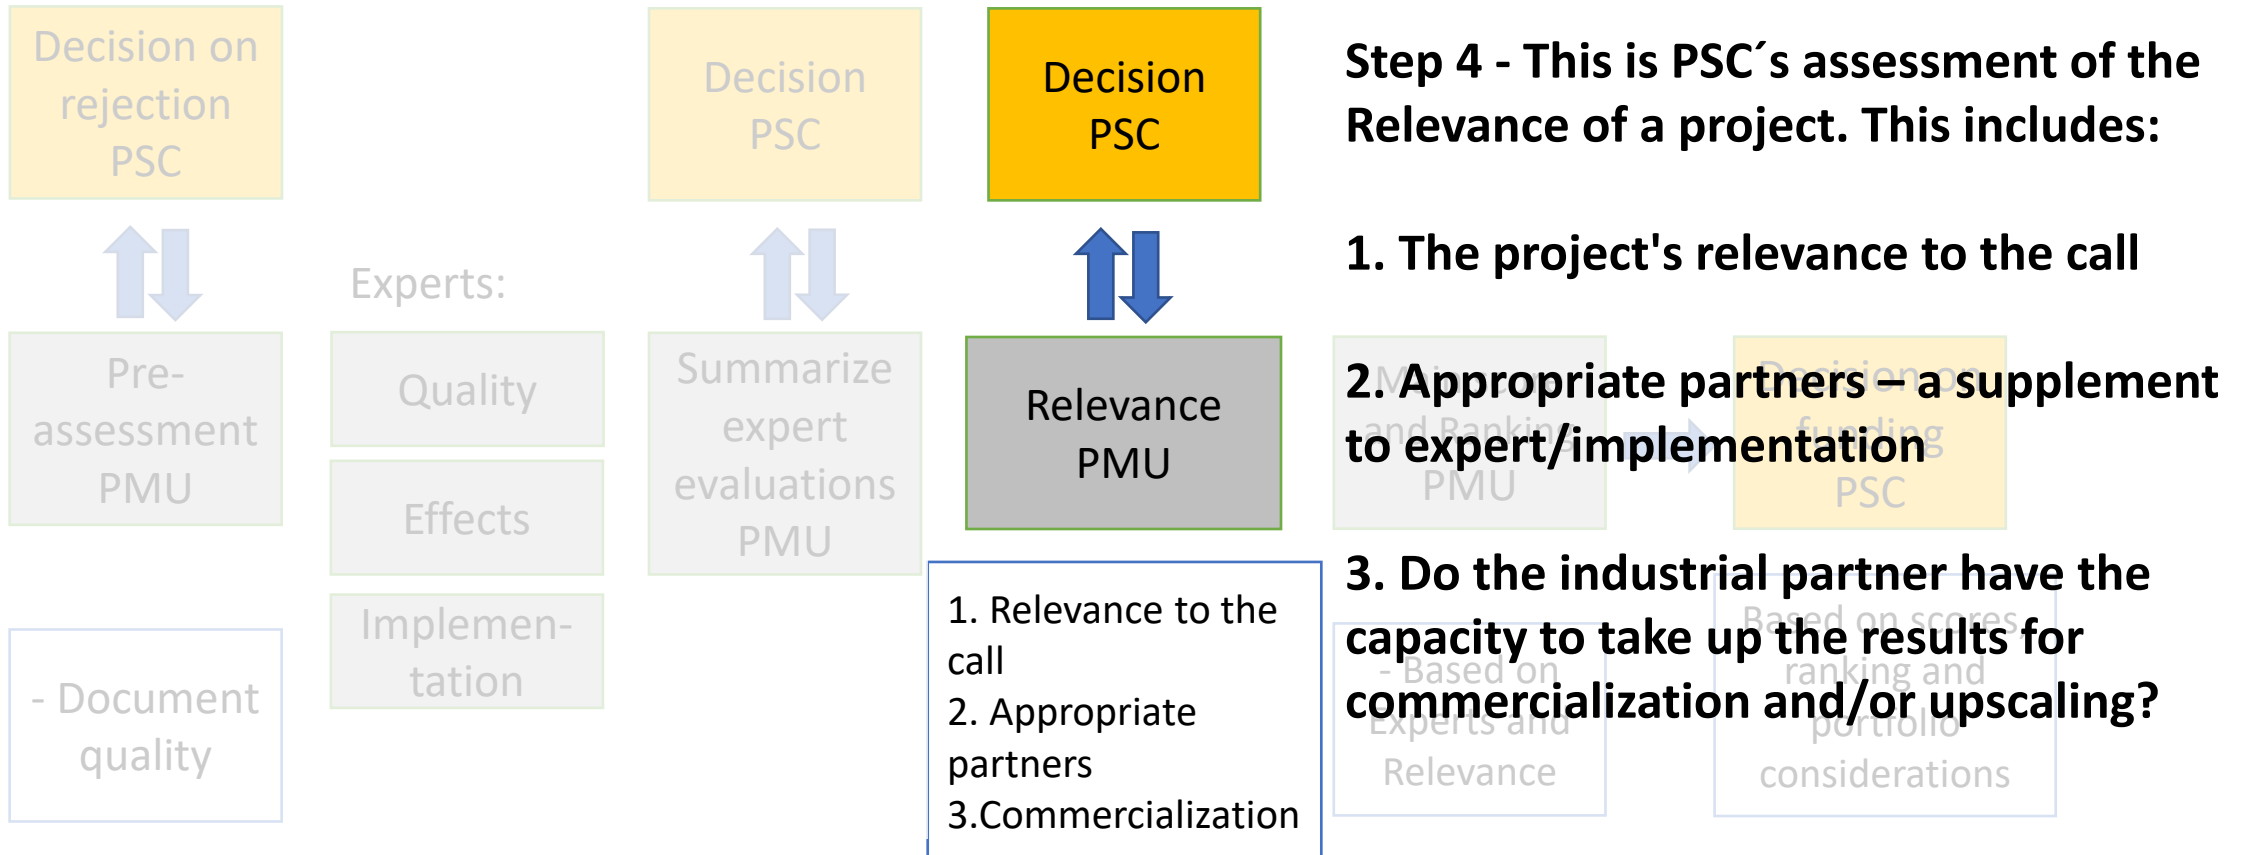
Decision on rejection PSC

Pre-assessment PMU

- Document quality

Experts:

Quality

Effects

Implemen-tation

Decision PSC

Summarize expert evaluations PMU

Decision PSC

Relevance PMU

1. Relevance to the call
2. Appropriate partners
3.Commercialization

Step 4 - This is PSC´s assessment of the Relevance of a project. This includes:

1. The project's relevance to the call

2. Appropriate partners – a supplement to expert/implementation

3. Do the industrial partner have the capacity to take up the results for commercialization and/or upscaling?

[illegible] and Ranking PMU

Decision on funding PSC

- Based on Experts and Relevance

Based on scores ranking and portfolio considerations